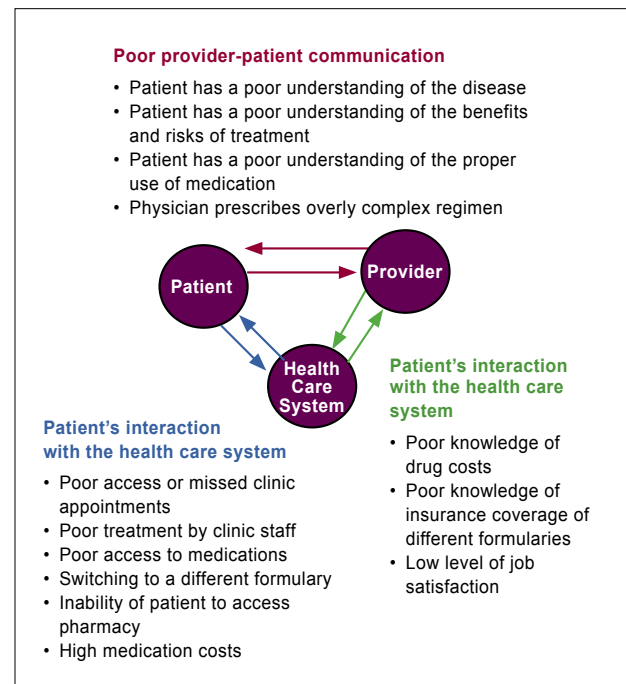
Poor provider-patient communication

• Patient has a poor understanding of the disease
• Patient has a poor understanding of the benefits and risks of treatment
• Patient has a poor understanding of the proper use of medication
• Physician prescribes overly complex regimen

Patient

Provider

Health Care System

Patient's interaction with the health care system

• Poor access or missed clinic appointments
• Poor treatment by clinic staff
• Poor access to medications
• Switching to a different formulary
• Inability of patient to access pharmacy
• High medication costs

Patient's interaction with the health care system

• Poor knowledge of drug costs
• Poor knowledge of insurance coverage of different formularies
• Low level of job satisfaction